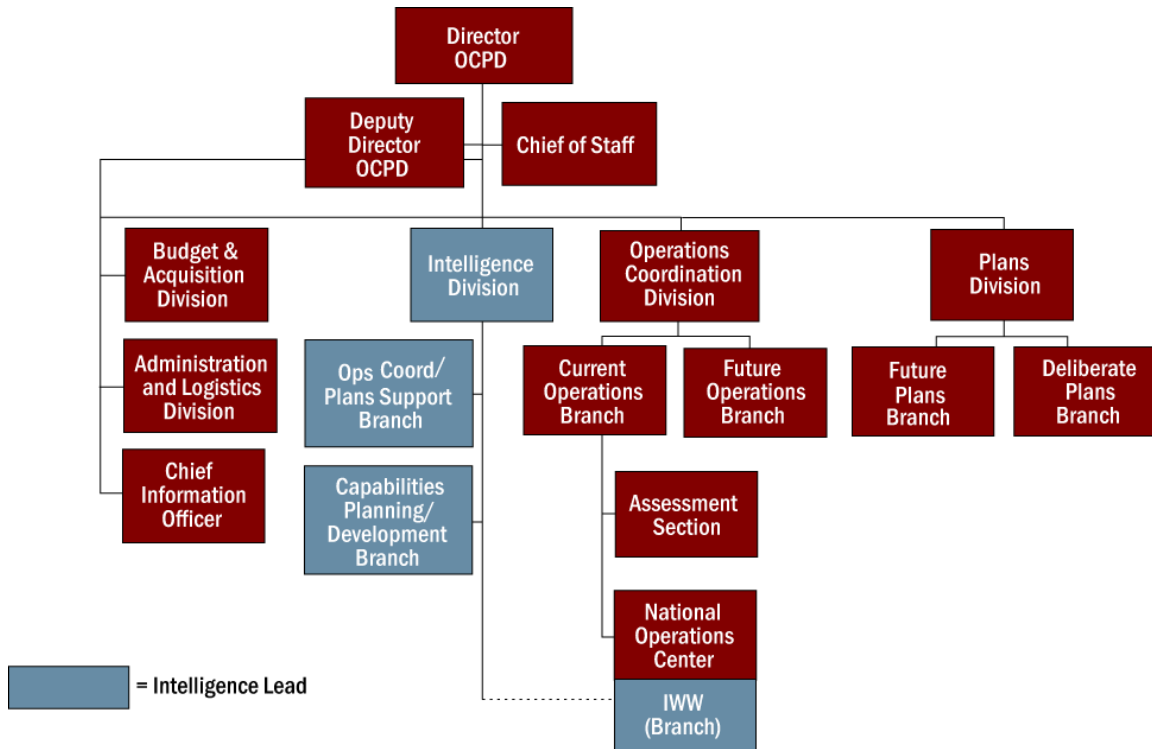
Director OCPD

Deputy Director OCPD

Chief of Staff

Budget & Acquisition Division

Administration and Logistics Division

Chief Information Officer

Intelligence Division

Ops Coord/ Plans Support Branch

Capabilities Planning/ Development Branch

Operations Coordination Division

Current Operations Branch

Future Operations Branch

Assessment Section

National Operations Center

IWW (Branch)

Plans Division

Future Plans Branch

Deliberate Plans Branch

= Intelligence Lead